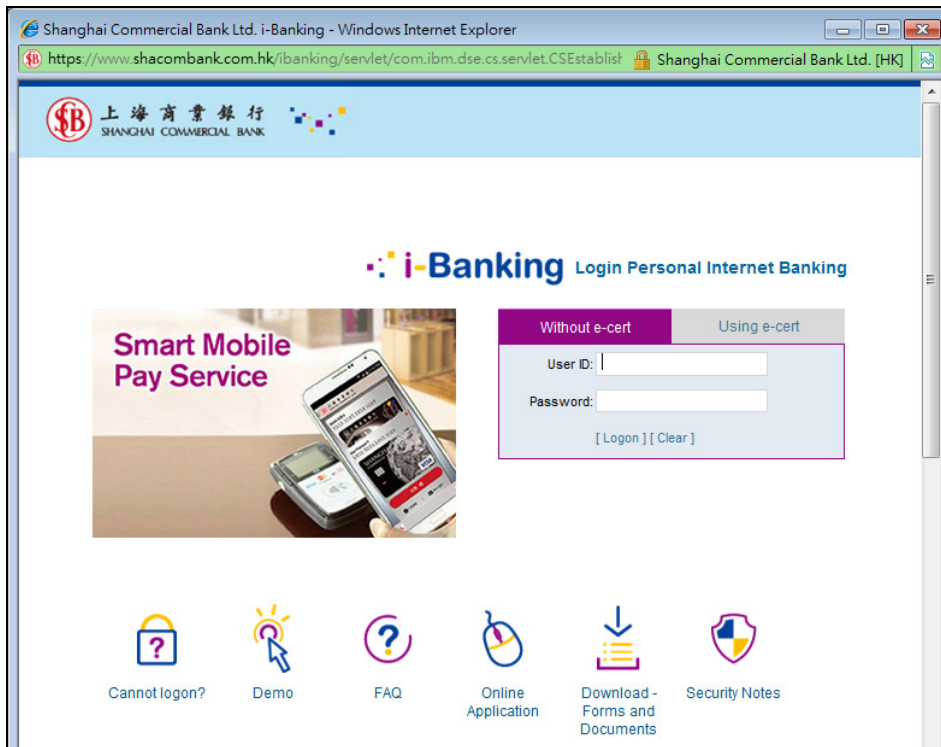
Shanghai Commercial Bank Ltd. i-Banking - Windows Internet Explorer

https://www.shacombank.com.hk/ibanking/servlet/com.ibm.dse.cs.servlet.CSEstablish

Shanghai Commercial Bank Ltd. [HK]

SB 上海商業銀行 SHANGHAI COMMERCIAL BANK

i-Banking Login Personal Internet Banking

Smart Mobile Pay Service

Without e-cert

Using e-cert

User ID:

Password:

[ Logon ] [ Clear ]

Cannot logon?

Demo

FAQ

Online Application

Download - Forms and Documents

Security Notes